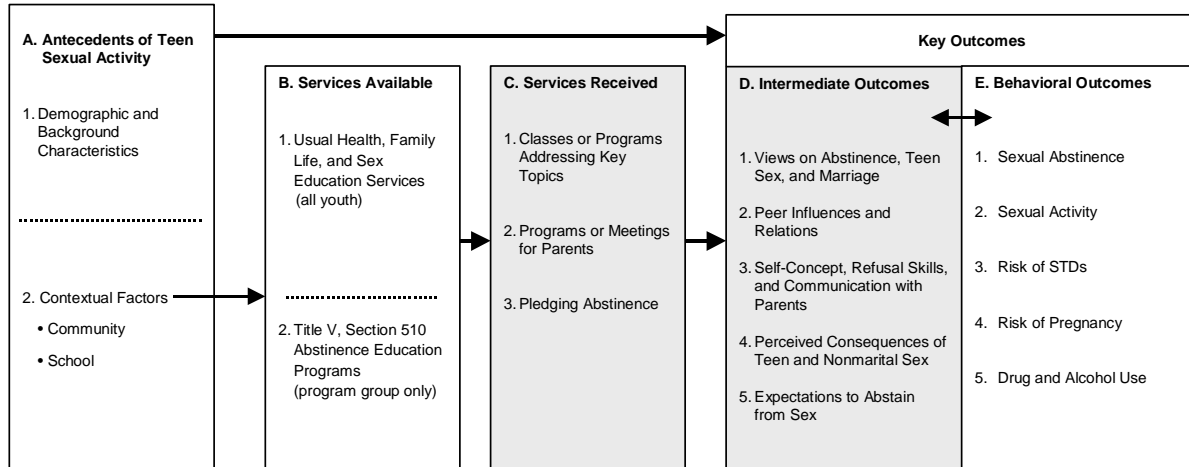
A. Antecedents of Teen Sexual Activity

1. Demographic and Background Characteristics

2. Contextual Factors

• Community

• School

B. Services Available

1. Usual Health, Family Life, and Sex Education Services (all youth)

2. Title V, Section 510 Abstinence Education Programs (program group only)

C. Services Received

1. Classes or Programs Addressing Key Topics

2. Programs or Meetings for Parents

3. Pledging Abstinence

Key Outcomes

D. Intermediate Outcomes

1. Views on Abstinence, Teen Sex, and Marriage

2. Peer Influences and Relations

3. Self-Concept, Refusal Skills, and Communication with Parents

4. Perceived Consequences of Teen and Nonmarital Sex

5. Expectations to Abstain from Sex

E. Behavioral Outcomes

1. Sexual Abstinence

2. Sexual Activity

3. Risk of STDs

4. Risk of Pregnancy

5. Drug and Alcohol Use